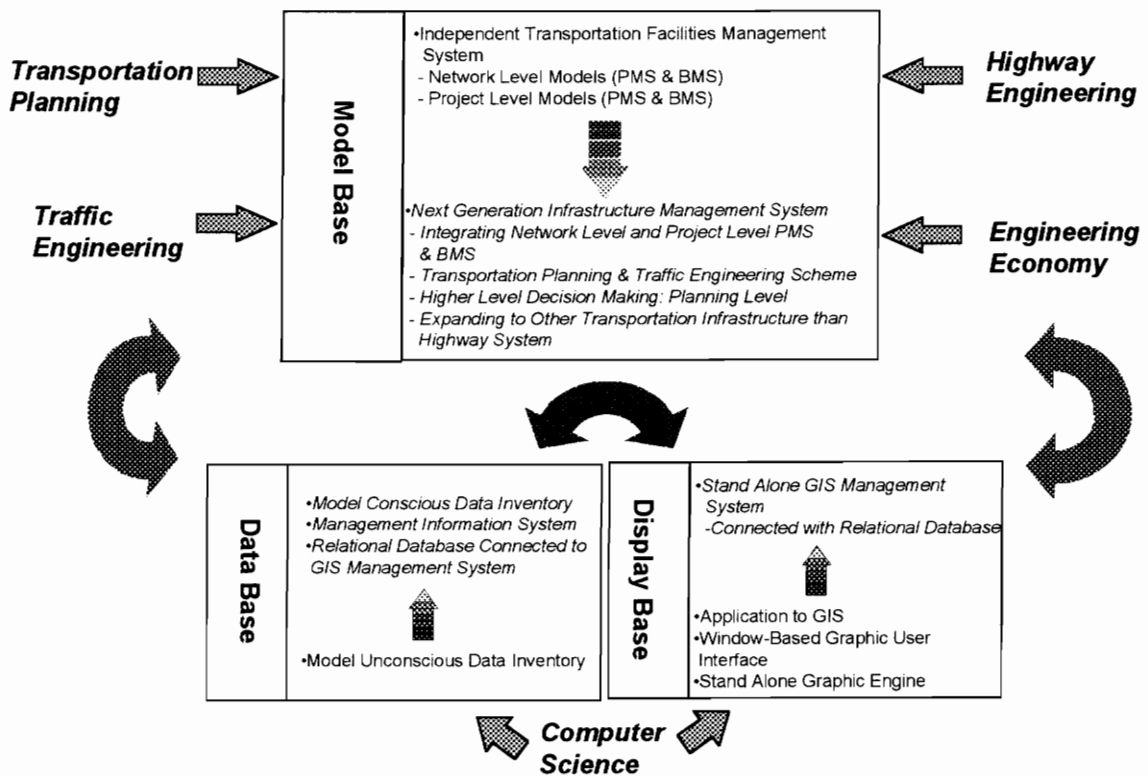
Transportation Planning

Traffic Engineering

Model Base

•Independent Transportation Facilities Management System
- Network Level Models (PMS & BMS)
- Project Level Models (PMS & BMS)

•Next Generation Infrastructure Management System
- Integrating Network Level and Project Level PMS & BMS
- Transportation Planning & Traffic Engineering Scheme
- Higher Level Decision Making: Planning Level
- Expanding to Other Transportation Infrastructure than Highway System

Highway Engineering

Engineering Economy

Data Base

•Model Conscious Data Inventory
•Management Information System
•Relational Database Connected to GIS Management System

•Model Unconscious Data Inventory

Display Base

•Stand Alone GIS Management System
-Connected with Relational Database

•Application to GIS
•Window-Based Graphic User Interface
•Stand Alone Graphic Engine

Computer Science